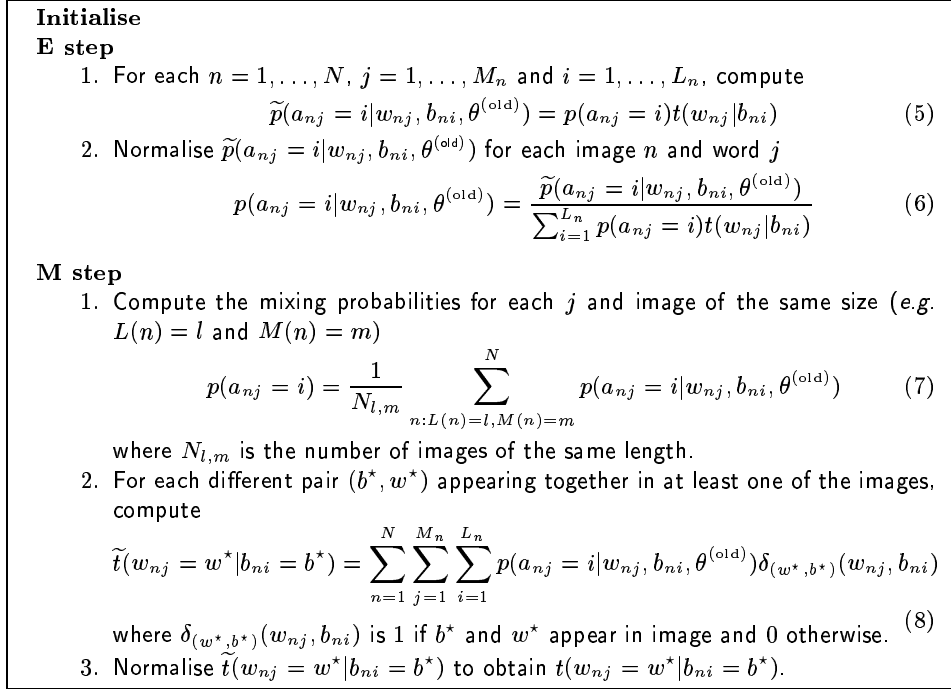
**Initialise**
**E step**

1. For each $n = 1, \ldots, N$, $j = 1, \ldots, M_n$ and $i = 1, \ldots, L_n$, compute
$$\widetilde{p}(a_{nj} = i | w_{nj}, b_{ni}, \theta^{(\text{old})}) = p(a_{nj} = i) t(w_{nj} | b_{ni}) \quad (5)$$
2. Normalise $\widetilde{p}(a_{nj} = i | w_{nj}, b_{ni}, \theta^{(\text{old})})$ for each image $n$ and word $j$
$$p(a_{nj} = i | w_{nj}, b_{ni}, \theta^{(\text{old})}) = \frac{\widetilde{p}(a_{nj} = i | w_{nj}, b_{ni}, \theta^{(\text{old})})}{\sum_{i=1}^{L_n} p(a_{nj} = i) t(w_{nj} | b_{ni})} \quad (6)$$

**M step**

1. Compute the mixing probabilities for each $j$ and image of the same size (*e.g.* $L(n) = l$ and $M(n) = m$)
$$p(a_{nj} = i) = \frac{1}{N_{l,m}} \sum_{n: L(n)=l, M(n)=m}^{N} p(a_{nj} = i | w_{nj}, b_{ni}, \theta^{(\text{old})}) \quad (7)$$
where $N_{l,m}$ is the number of images of the same length.
2. For each different pair $(b^\star, w^\star)$ appearing together in at least one of the images, compute
$$\widetilde{t}(w_{nj} = w^\star | b_{ni} = b^\star) = \sum_{n=1}^{N} \sum_{j=1}^{M_n} \sum_{i=1}^{L_n} p(a_{nj} = i | w_{nj}, b_{ni}, \theta^{(\text{old})}) \delta_{(w^\star, b^\star)}(w_{nj}, b_{ni}) \quad (8)$$
where $\delta_{(w^\star, b^\star)}(w_{nj}, b_{ni})$ is 1 if $b^\star$ and $w^\star$ appear in image and 0 otherwise.
3. Normalise $\widetilde{t}(w_{nj} = w^\star | b_{ni} = b^\star)$ to obtain $t(w_{nj} = w^\star | b_{ni} = b^\star)$.